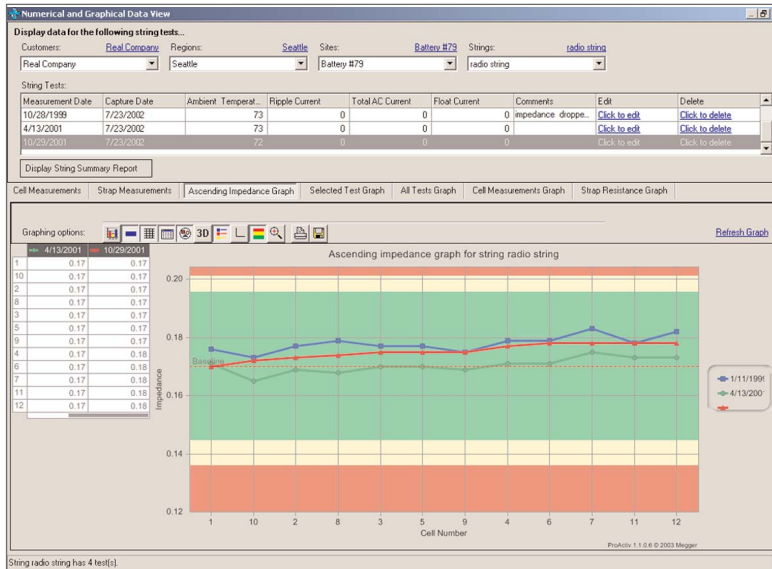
Numerical and Graphical Data View

Display data for the following string tests...

Customers: Real Company
Regions: Seattle
Sites: Battery #79
Strings: radio string

Real Company
Seattle
Battery #79
radio string

String Tests:

| Measurement Date | Capture Date | Ambient Temperat... | Ripple Current | Total AC Current | Float Current | Comments | Edit | Delete |
|---|---|---|---|---|---|---|---|---|
| 10/28/1999 | 7/23/2002 | 73 | 0 | 0 | 0 | impedance droppe... | Click to edit | Click to delete |
| 4/13/2001 | 7/23/2002 | 73 | 0 | 0 | 0 | | Click to edit | Click to delete |
| 10/29/2001 | 7/23/2002 | 72 | 0 | 0 | 0 | | Click to edit | Click to delete |

Display String Summary Report

Cell Measurements | Strap Measurements | Ascending Impedance Graph | Selected Test Graph | All Tests Graph | Cell Measurements Graph | Strap Resistance Graph

Graphing options: 3D

Refresh Graph

| | 4/13/2001 | 10/29/2001 |
|---|---|---|
| 1 | 0.17 | 0.17 |
| 10 | 0.17 | 0.17 |
| 2 | 0.17 | 0.17 |
| 8 | 0.17 | 0.17 |
| 3 | 0.17 | 0.17 |
| 5 | 0.17 | 0.17 |
| 9 | 0.17 | 0.17 |
| 4 | 0.17 | 0.18 |
| 6 | 0.17 | 0.18 |
| 7 | 0.17 | 0.18 |
| 11 | 0.17 | 0.18 |
| 12 | 0.17 | 0.18 |

Ascending impedance graph for string radio string

0.20
0.18
0.16
0.14
0.12

Baseline

Impedance

1 10 2 8 3 5 9 4 6 7 11 12
Cell Number

1/11/199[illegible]
4/13/200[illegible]

ProActiv 1.1.0.6 © 2003 Megger

String radio string has 4 test(s).